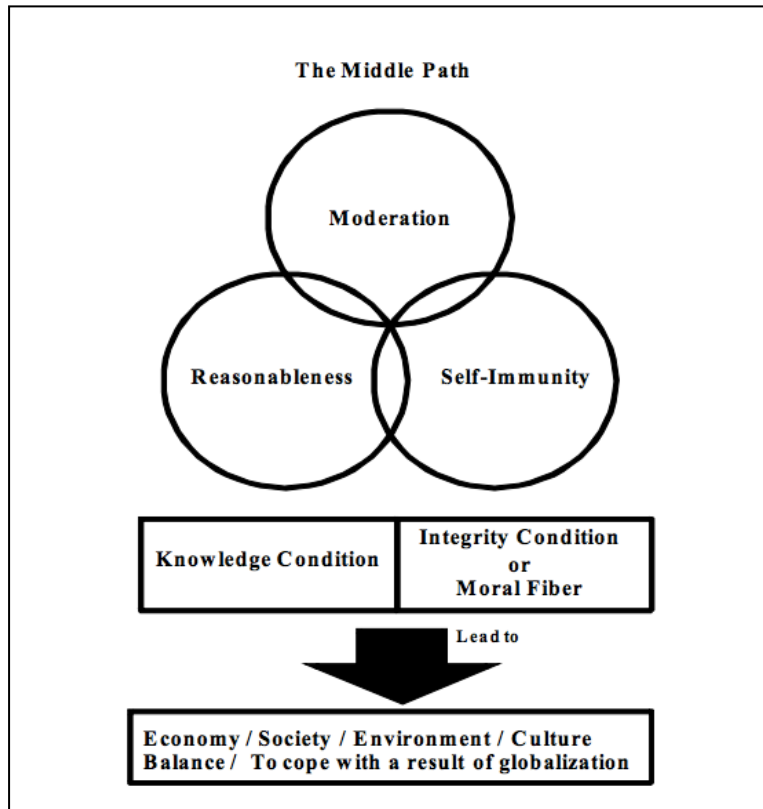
The Middle Path

Moderation

Reasonableness

Self-Immunity

| Knowledge Condition | Integrity Condition or Moral Fiber |
|---|---|

Lead to

Economy / Society / Environment / Culture Balance / To cope with a result of globalization